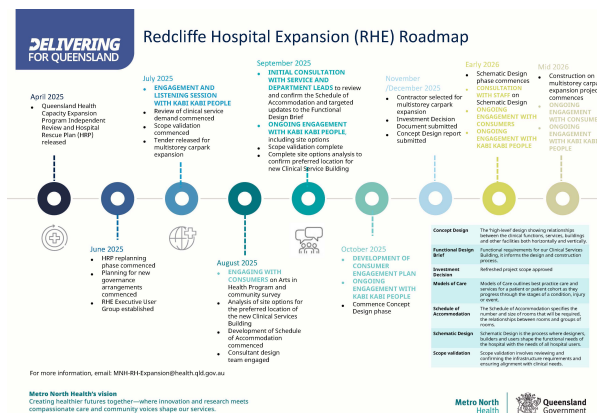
DELIVERING FOR QUEENSLAND

Redcliffe Hospital Expansion (RHE) Roadmap

April 2025
• Queensland Health Capacity Expansion Program: Independent Review and Hospital Rescue Plan (HRP) released

July 2025
• ENGAGEMENT AND LISTENING SESSION WITH KABI KABI PEOPLE
• Review of clinical service demand commenced
• Scope validation commenced
• Tender released for multistorey carpark expansion

September 2025
• INITIAL CONSULTATION WITH SERVICE AND DEPARTMENT LEADS to review and confirm the Schedule of Accommodation and targeted updates to the Functional Design Brief
• ONGOING ENGAGEMENT WITH KABI KABI PEOPLE, including site options
• Scope validation complete
• Complete site options analysis to confirm preferred location for new Clinical Service Building

November /December 2025
• Contractor selected for multistorey carpark expansion
• Investment Decision Document submitted
• Concept Design report submitted

Early 2026
• Schematic Design phase commences
• CONSULTATION WITH STAFF on Schematic Design
• ONGOING ENGAGEMENT WITH CONSUMERS
• ONGOING ENGAGEMENT WITH KABI KABI PEOPLE

Mid 2026
• Construction on multistorey carpark expansion project commences
• ONGOING ENGAGEMENT WITH CONSUMERS
• ONGOING ENGAGEMENT WITH KABI KABI PEOPLE

June 2025
• HRP replanning phase commenced
• Planning for new governance arrangements commenced
• RHE Executive User Group established

August 2025
• ENGAGING WITH CONSUMERS on Arts in Health Program and community survey
• Analysis of site options for the preferred location of the new Clinical Services Building
• Development of Schedule of Accommodation commenced
• Consultant design team engaged

October 2025
• DEVELOPMENT OF CONSUMER ENGAGEMENT PLAN
• ONGOING ENGAGEMENT WITH KABI KABI PEOPLE
• Commence Concept Design phase

| | |
|---|---|
| Concept Design | The high-level design showing relationships between the clinical functions, services, buildings and other facilities both horizontally and vertically. |
| Functional Design Brief | Functional requirements for our Clinical Services Building, it informs the design and construction process. |
| Investment Decision | Refreshed project scope approved |
| Models of Care | Models of Care outlines best practice care and services for a patient or patient cohort as they progress through the stages of a condition, injury or event. |
| Schedule of Accommodation | The Schedule of Accommodation specifies the number and size of rooms that will be required, the relationships between rooms and groups of rooms. |
| Schematic Design | Schematic Design is the process where designers, builders and users shape the functional needs of the hospital with the needs of all hospital users. |
| Scope validation | Scope validation involves reviewing and confirming the infrastructure requirements and ensuring alignment with clinical needs. |

For more information, email: MNH-RH-Expansion@health.qld.gov.au

Metro North Health's vision
Creating healthier futures together—where innovation and research meets compassionate care and community voices shape our services.

Metro North Health

Queensland Government